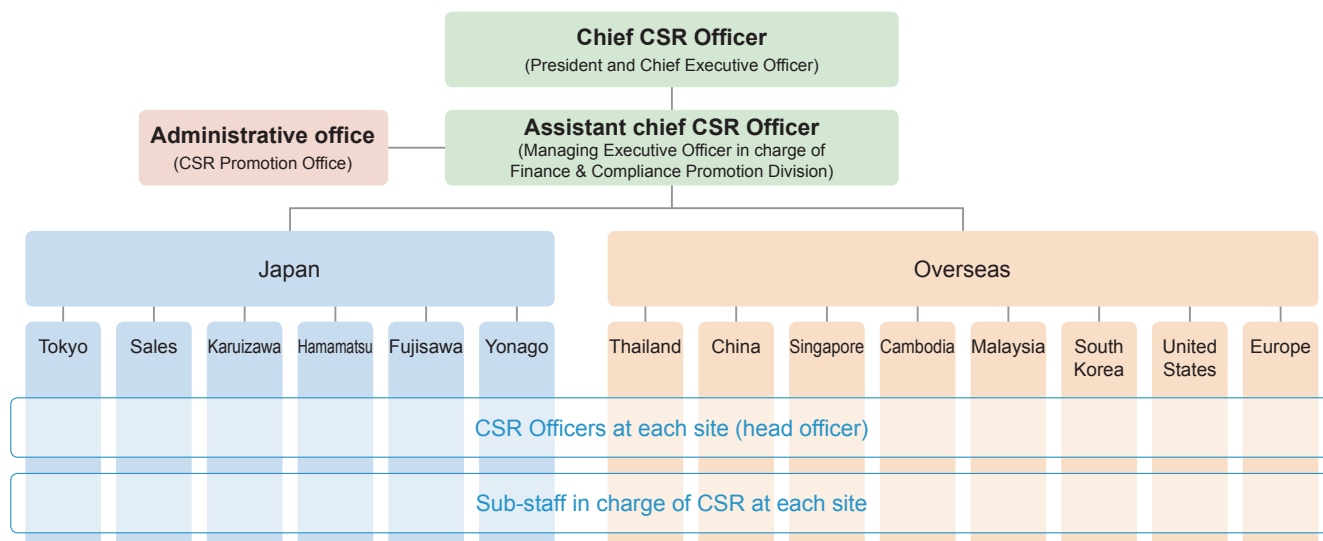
Chief CSR Officer
(President and Chief Executive Officer)

Administrative office
(CSR Promotion Office)

Assistant chief CSR Officer
(Managing Executive Officer in charge of Finance & Compliance Promotion Division)

Japan

Overseas

Tokyo
Sales
Karuizawa
Hamamatsu
Fujisawa
Yonago

Thailand
China
Singapore
Cambodia
Malaysia
South Korea
United States
Europe

CSR Officers at each site (head officer)

Sub-staff in charge of CSR at each site